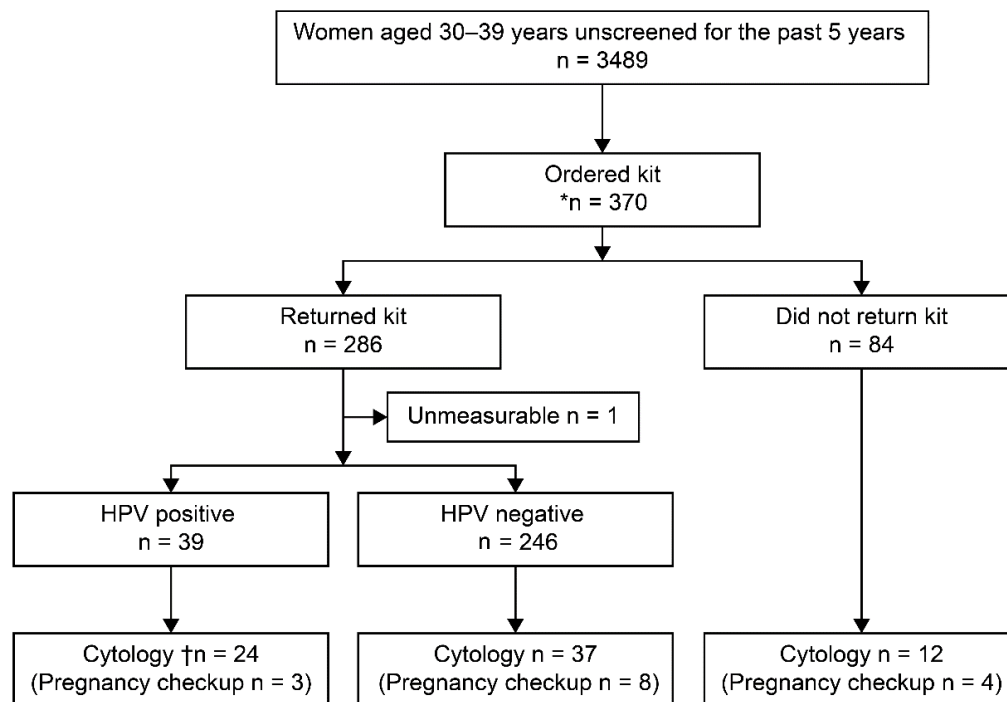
Women aged 30–39 years unscreened for the past 5 years
n = 3489

Ordered kit
*n = 370

Returned kit
n = 286

Did not return kit
n = 84

Unmeasurable n = 1

HPV positive
n = 39

HPV negative
n = 246

Cytology †n = 24
(Pregnancy checkup n = 3)

Cytology n = 37
(Pregnancy checkup n = 8)

Cytology n = 12
(Pregnancy checkup n = 4)